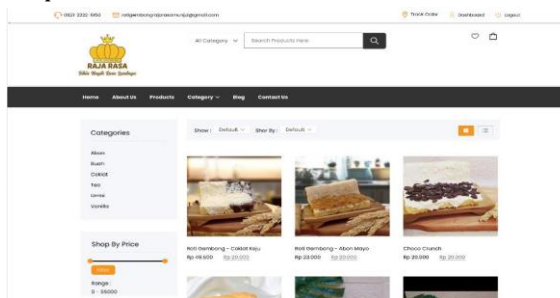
0823 3320 1950 rotigembongrajarasamurni@gmail.com Track Order Dashboard Logout

RAJA RASA

All Category Search Products Here

Home About Us Products Category Blog Contact Us

Categories

Abon
Buah
Coklat
Tiwi
Lemia
Vanilla

Show: Default Sort By: Default

Roti Gembong – Coklat Keju
Rp 18.500 Rp 20.000

Roti Gembong – Abon Mayo
Rp 22.000 Rp 25.000

Choco Crunch
Rp 20.000 Rp 25.000

Shop By Price

Filter

Range:
0 - 55000